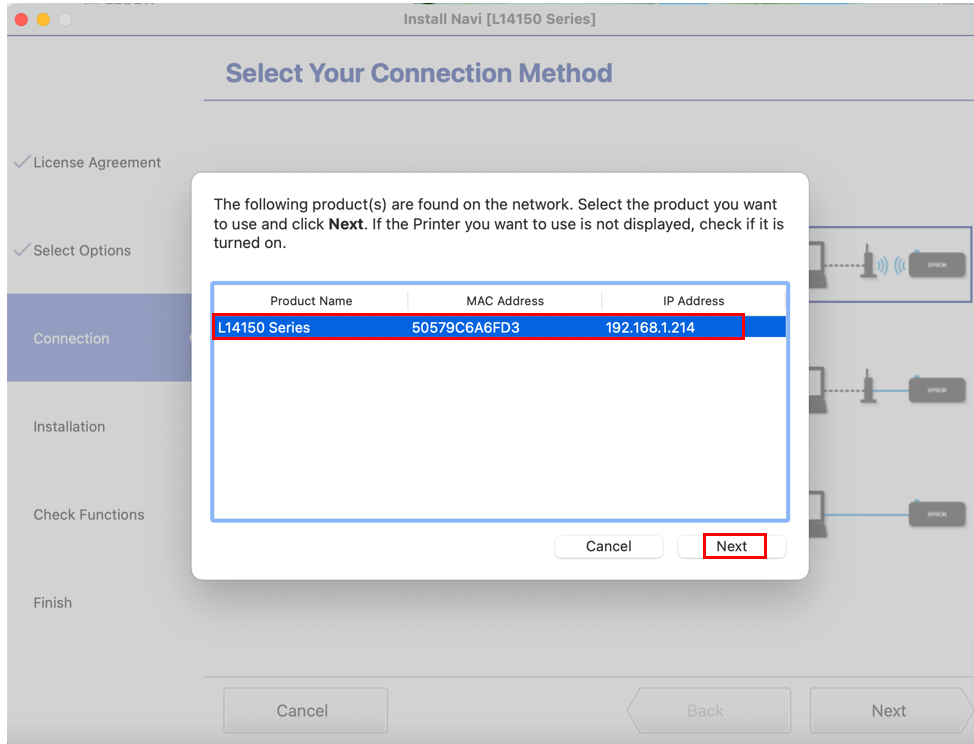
Install Navi [L14150 Series]

Select Your Connection Method

License Agreement

Select Options

Connection

Installation

Check Functions

Finish

The following product(s) are found on the network. Select the product you want to use and click **Next**. If the Printer you want to use is not displayed, check if it is turned on.

| Product Name | MAC Address | IP Address |
|---|---|---|
| L14150 Series | 50579C6A6FD3 | 192.168.1.214 |

Cancel

Next

EPSON

EPSON

EPSON

Cancel

Back

Next